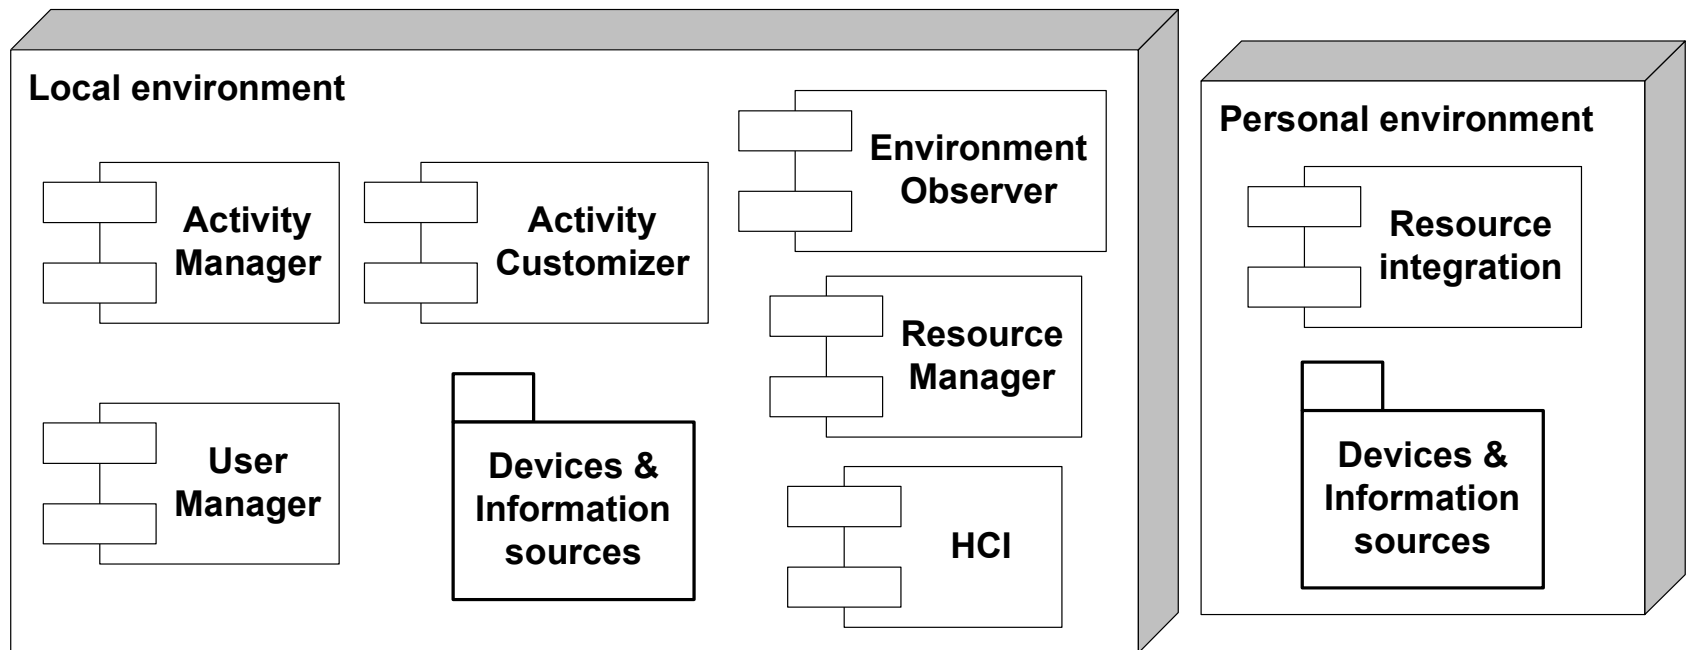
Local environment

Activity Manager

Activity Customizer

Environment Observer

Resource Manager

User Manager

Devices & Information sources

HCI

Personal environment

Resource integration

Devices & Information sources